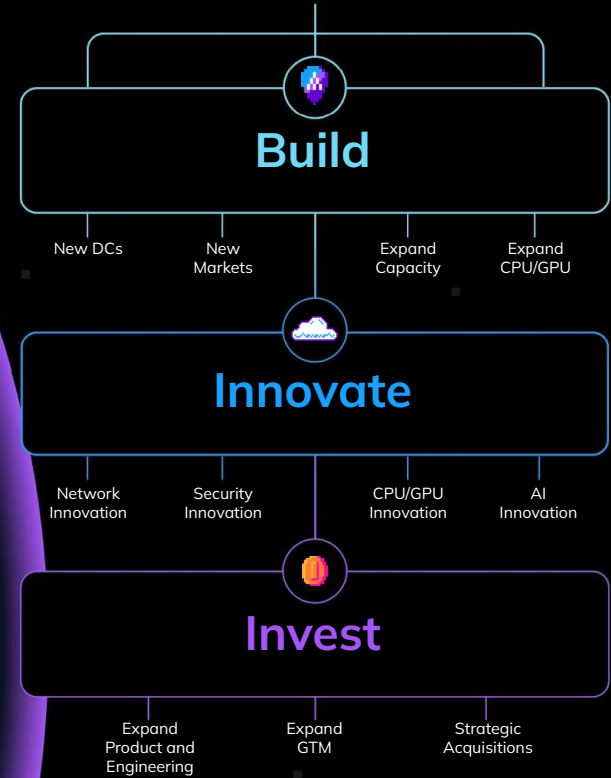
Build

New DCs

New Markets

Expand Capacity

Expand CPU/GPU

Innovate

Network Innovation

Security Innovation

CPU/GPU Innovation

AI Innovation

Invest

Expand Product and Engineering

Expand GTM

Strategic Acquisitions